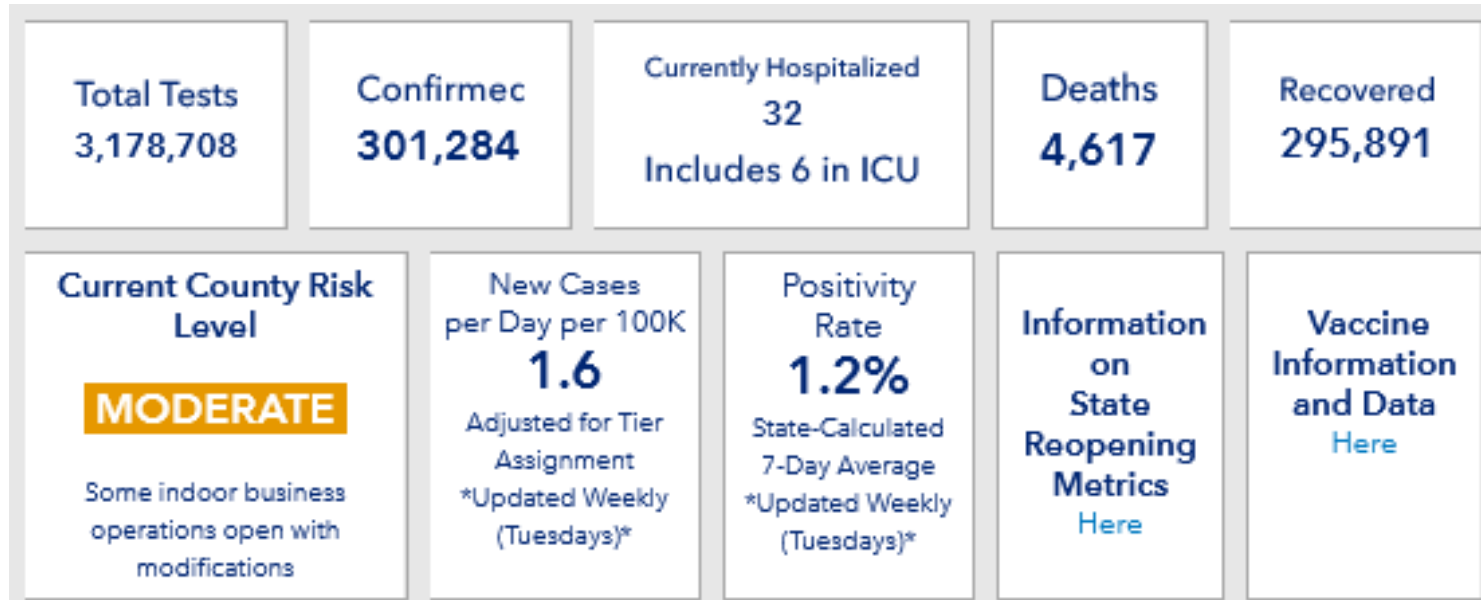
Total Tests
3,178,708

Confirmec
301,284

Currently Hospitalized
32
Includes 6 in ICU

Deaths
4,617

Recovered
295,891

Current County Risk Level
MODERATE
Some indoor business operations open with modifications

New Cases per Day per 100K
1.6
Adjusted for Tier Assignment
*Updated Weekly (Tuesdays)*

Positivity Rate
1.2%
State-Calculated 7-Day Average
*Updated Weekly (Tuesdays)*

Information on State Reopening Metrics
Here

Vaccine Information and Data
Here